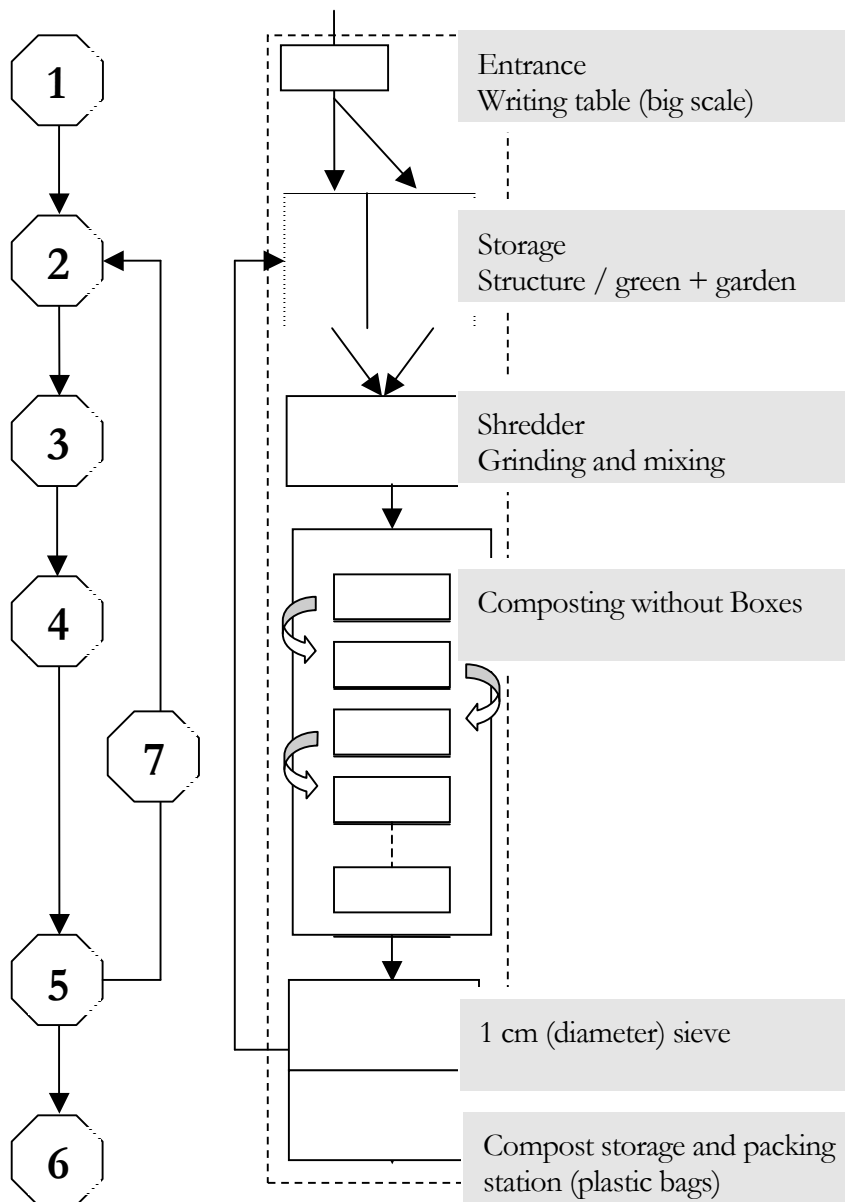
1

2

3

4

7

5

6

Entrance
Writing table (big scale)

Storage
Structure / green + garden

Shredder
Grinding and mixing

Composting without Boxes

1 cm (diameter) sieve

Compost storage and packing station (plastic bags)